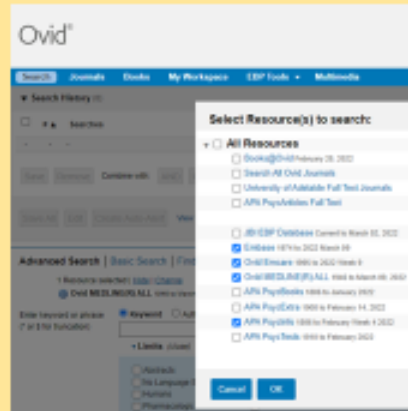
Ovid®

Search | Journals | Books | My Workspace | EBP Tools ▾ | Multimedia

▼ Search History (0)

# ▲ Searches

Save | Remove | Combine with: AND | OR

Save All | Edit | Create Auto-Alert | View

Advanced Search | Basic Search | Find

1 Resource selected | Hide | Change
Ovid MEDLINE(R) ALL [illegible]

Enter keyword or phrase (* or $ for truncation)

Keyword | Author

+ Limits (close)

Abstracts
No Language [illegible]
Humans
Pharmacology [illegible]

Select Resource(s) to search:

▾ All Resources
Books@Ovid February 28, 2022
Search All Ovid Journals
University of Adelaide Full Text Journals
APA PsycArticles Full Text

JBI EBP Database Current to March 02, 2022
Embase 1974 to 2022 March 09
Ovid Emcare 1995 to 2022 Week 9
Ovid MEDLINE(R) ALL 1946 to March 09, 2022
APA PsycBooks 1806 to January 2022
APA PsycExtra 1908 to February 14, 2022
APA PsycInfo 1806 to February Week 4 2022
APA PsycTests 1910 to February 2022

Cancel | OK